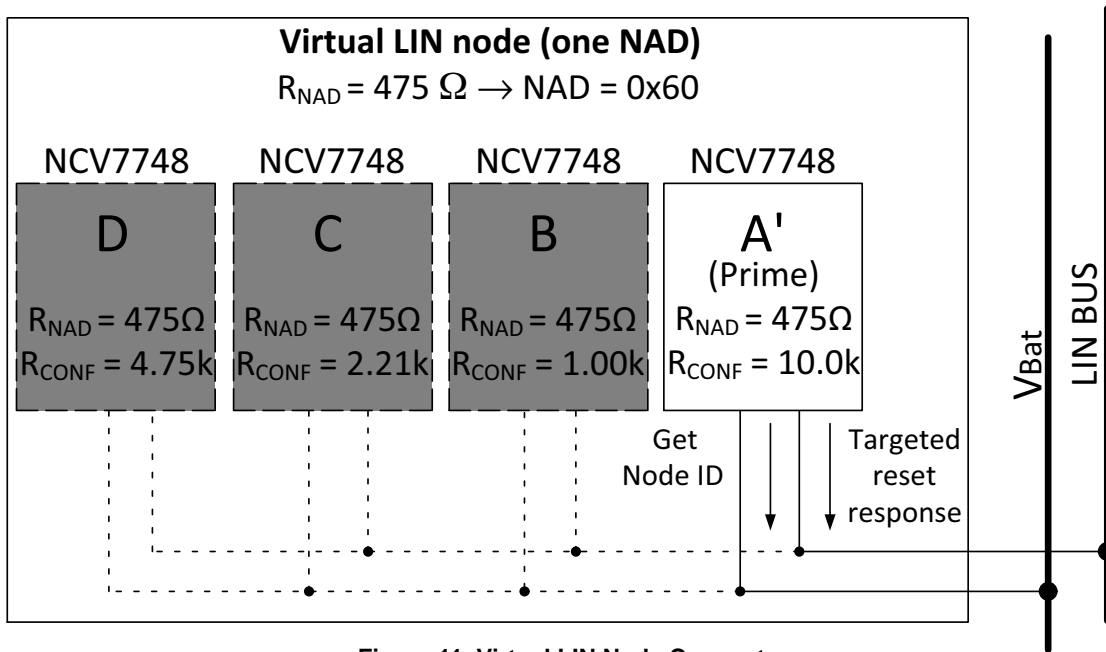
Virtual LIN node (one NAD)

$R_{NAD}$ = 475 Ω → NAD = 0x60

NCV7748

D

$R_{NAD}$ = 475Ω
$R_{CONF}$ = 4.75k

NCV7748

C

$R_{NAD}$ = 475Ω
$R_{CONF}$ = 2.21k

NCV7748

B

$R_{NAD}$ = 475Ω
$R_{CONF}$ = 1.00k

NCV7748

A'
(Prime)
$R_{NAD}$ = 475Ω
$R_{CONF}$ = 10.0k

Get Node ID

Targeted reset response

$V_{Bat}$

LIN BUS

Figure 11. Virtual LIN Node Concept